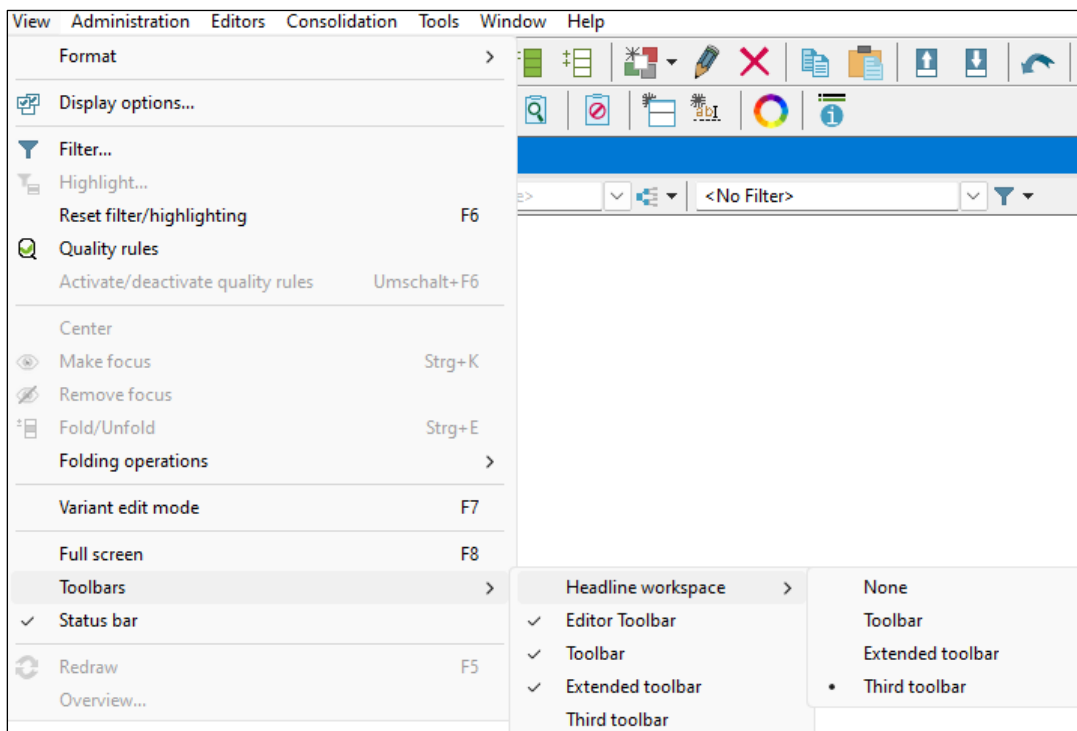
View Administration Editors Consolidation Tools Window Help

Format >

Display options...

Filter...
Highlight...
Reset filter/highlighting F6
Quality rules
Activate/deactivate quality rules Umschalt+F6

Center
Make focus Strg+K
Remove focus
Fold/Unfold Strg+E
Folding operations >

Variant edit mode F7

Full screen F8
Toolbars >
✓ Status bar

Redraw F5
Overview...

e> <No Filter>

Headline workspace >
✓ Editor Toolbar
✓ Toolbar
✓ Extended toolbar
Third toolbar

None
Toolbar
Extended toolbar
• Third toolbar